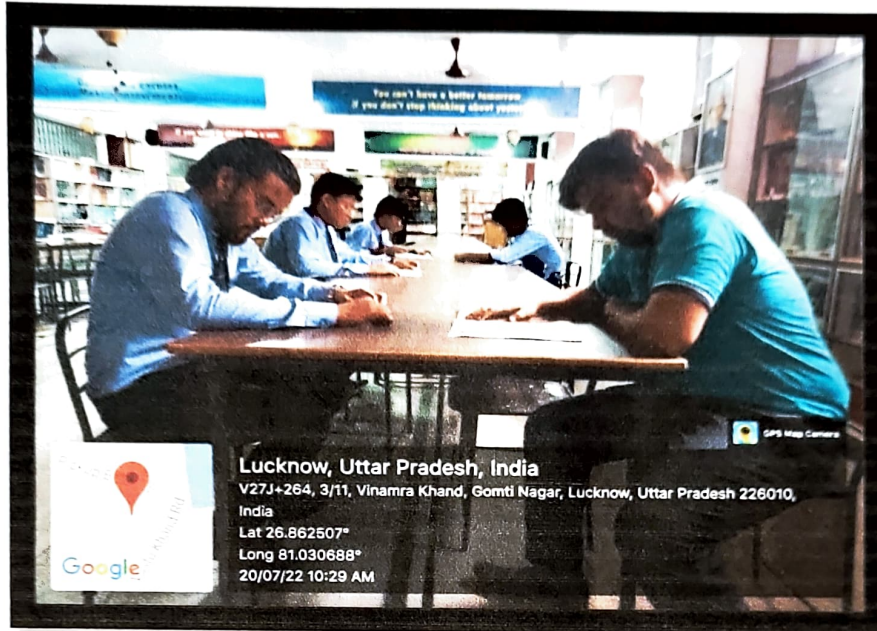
You can't have a better tomorrow if you don't stop thinking about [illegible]

GPS Map Camera

Lucknow, Uttar Pradesh, India
V27J+264, 3/11, Vinamra Khand, Gomti Nagar, Lucknow, Uttar Pradesh 226010, India
Lat 26.862507°
Long 81.030688°
20/07/22 10:29 AM

Google